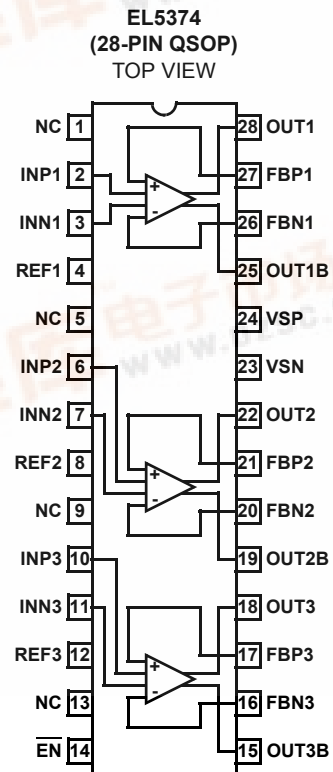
EL5374
(28-PIN QSOP)
TOP VIEW

NC 1
INP1 2
INN1 3
REF1 4
NC 5
INP2 6
INN2 7
REF2 8
NC 9
INP3 10
INN3 11
REF3 12
NC 13
$\overline{EN}$ 14

28 OUT1
27 FBP1
26 FBN1
25 OUT1B
24 VSP
23 VSN
22 OUT2
21 FBP2
20 FBN2
19 OUT2B
18 OUT3
17 FBP3
16 FBN3
15 OUT3B

+
-
+
-
+
-